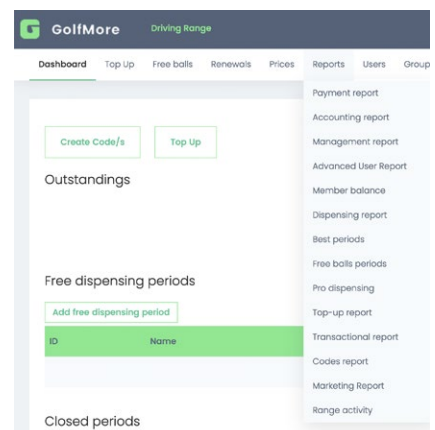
G GolfMore Driving Range

Dashboard Top Up Free balls Renewals Prices Reports Users Group

Create Code/s Top Up

Outstandings

Free dispensing periods

Add free dispensing period

| ID | Name |
|---|---|

Closed periods

Payment report
Accounting report
Management report
Advanced User Report
Member balance
Dispensing report
Best periods
Free balls periods
Pro dispensing
Top-up report
Transactional report
Codes report
Marketing Report
Range activity